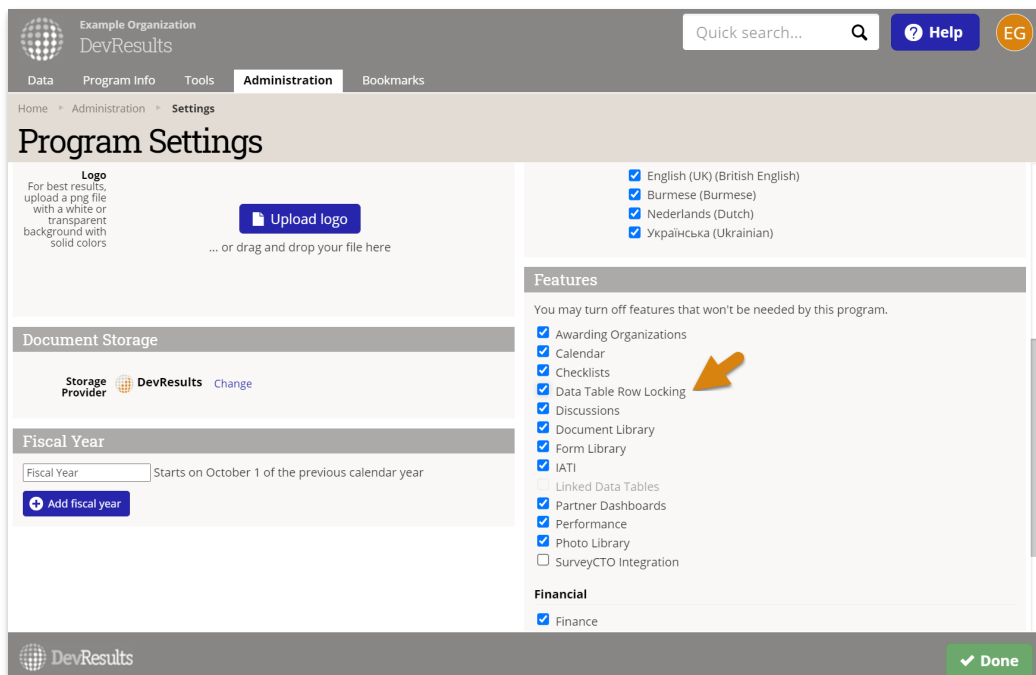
Example Organization
DevResults

Quick search...

Help

EG

Data Program Info Tools Administration Bookmarks

Home ▸ Administration ▸ Settings

Program Settings

Logo
For best results, upload a png file with a white or transparent background with solid colors

Upload logo
... or drag and drop your file here

Document Storage

Storage Provider DevResults Change

Fiscal Year

Fiscal Year Starts on October 1 of the previous calendar year

Add fiscal year

English (UK) (British English)
Burmese (Burmese)
Nederlands (Dutch)
Українська (Ukrainian)

Features

You may turn off features that won't be needed by this program.

Awarding Organizations
Calendar
Checklists
Data Table Row Locking
Discussions
Document Library
Form Library
IATI
Linked Data Tables
Partner Dashboards
Performance
Photo Library
SurveyCTO Integration

Financial

Finance

DevResults

Done